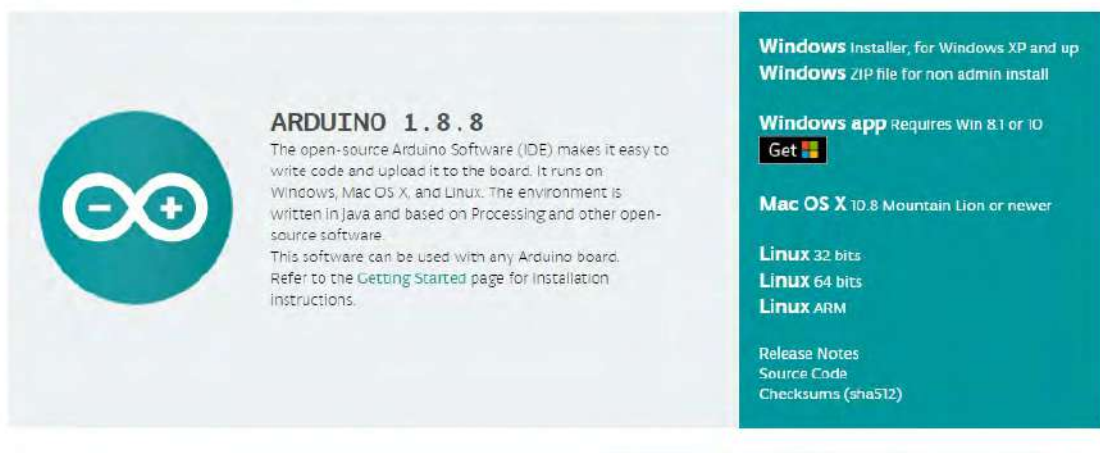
ARDUINO 1.8.8

The open-source Arduino Software (IDE) makes it easy to write code and upload it to the board. It runs on Windows, Mac OS X, and Linux. The environment is written in Java and based on Processing and other open-source software.
This software can be used with any Arduino board.
Refer to the Getting Started page for Installation instructions.

Windows Installer, for Windows XP and up
Windows ZIP file for non admin install

Windows app Requires Win 8.1 or 10
Get

Mac OS X 10.8 Mountain Lion or newer

Linux 32 bits
Linux 64 bits
Linux ARM

Release Notes
Source Code
Checksums (sha512)